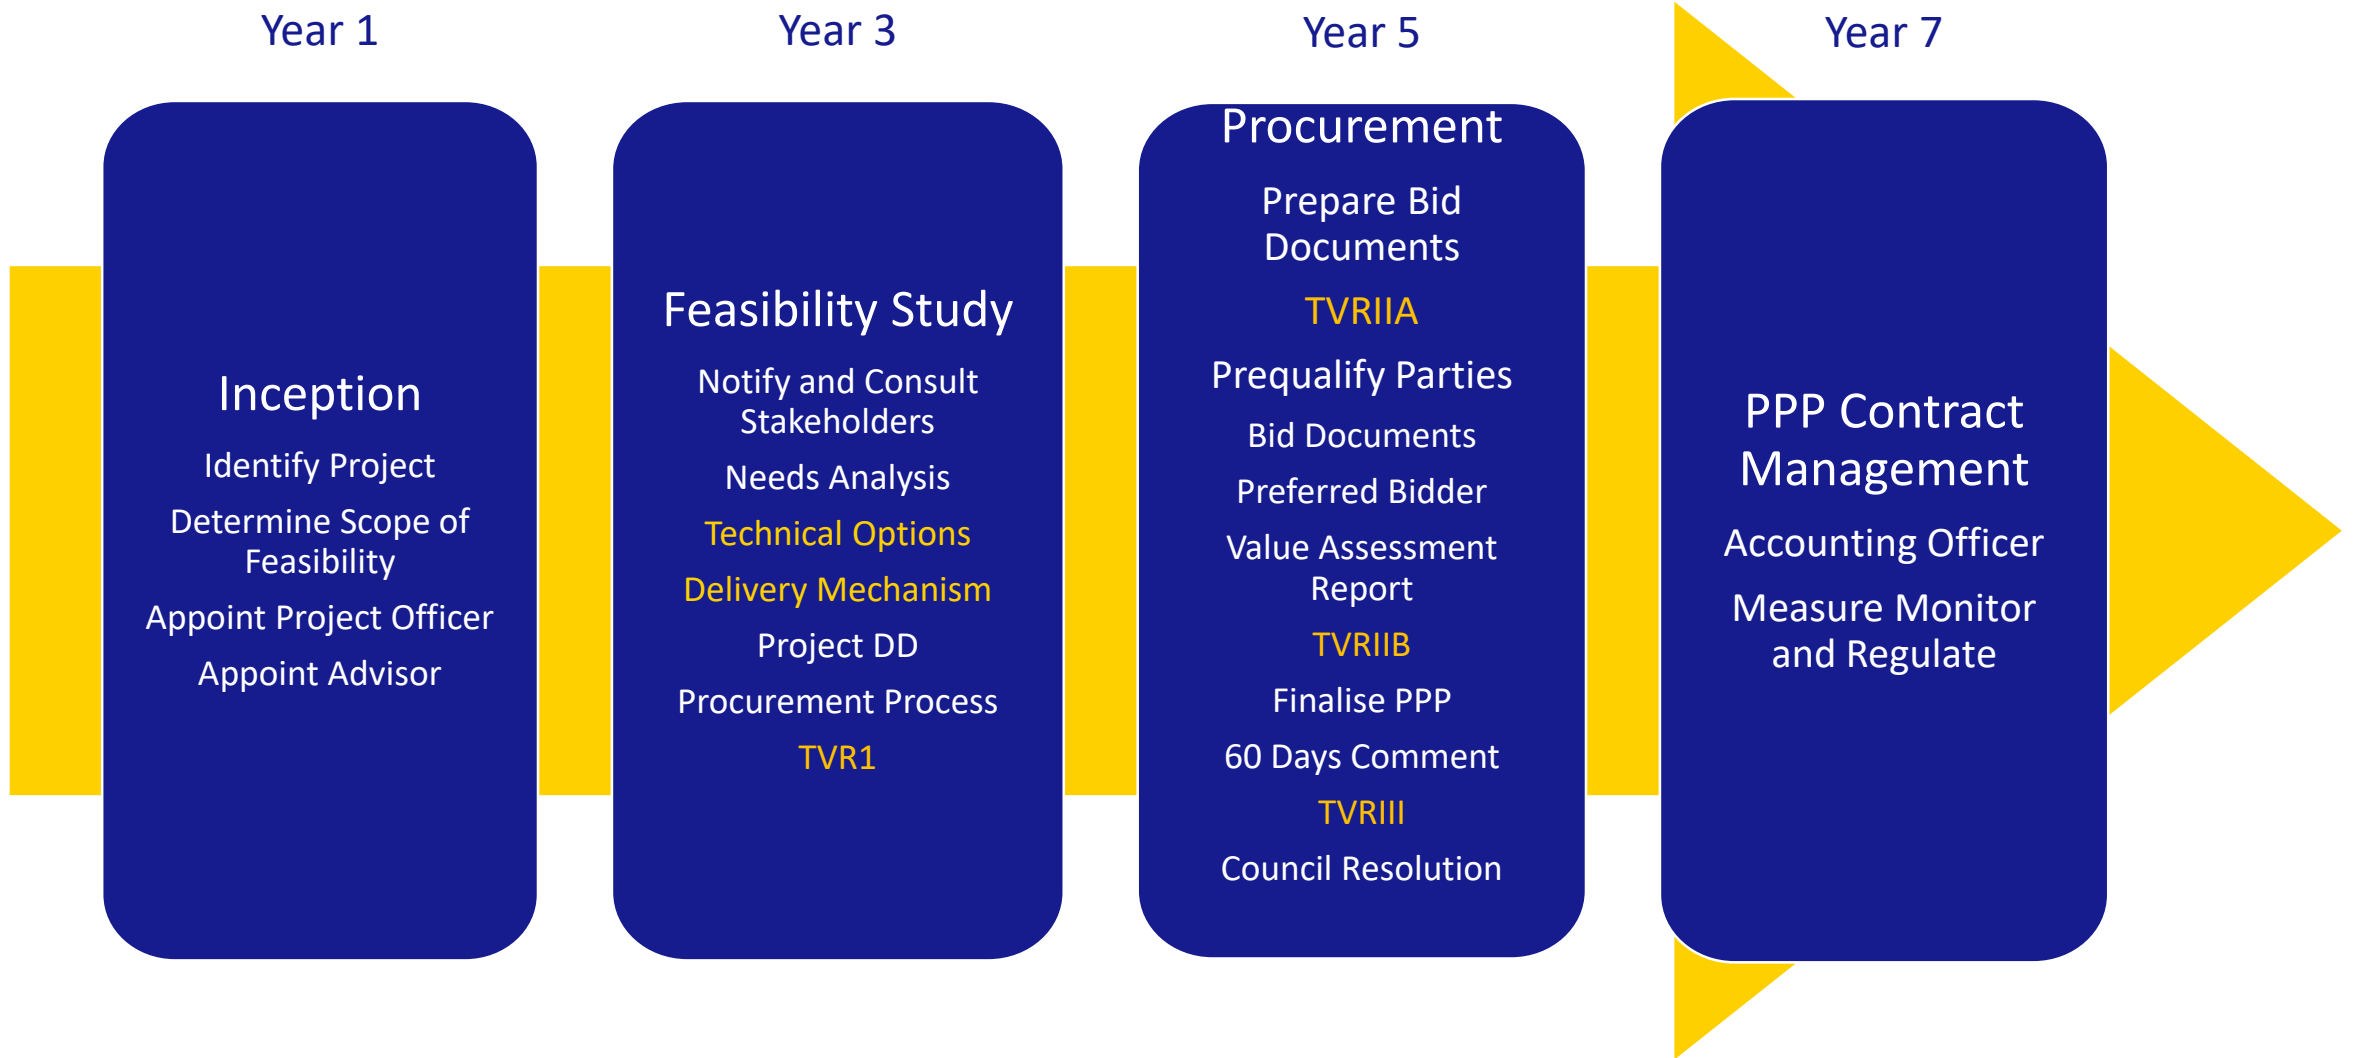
Year 1

Inception

Identify Project

Determine Scope of Feasibility

Appoint Project Officer

Appoint Advisor

Year 3

Feasibility Study

Notify and Consult Stakeholders

Needs Analysis

Technical Options

Delivery Mechanism

Project DD

Procurement Process

TVR1

Year 5

Procurement

Prepare Bid Documents

TVRIIA

Prequalify Parties

Bid Documents

Preferred Bidder

Value Assessment Report

TVRIIB

Finalise PPP

60 Days Comment

TVRIII

Council Resolution

Year 7

PPP Contract Management

Accounting Officer

Measure Monitor and Regulate